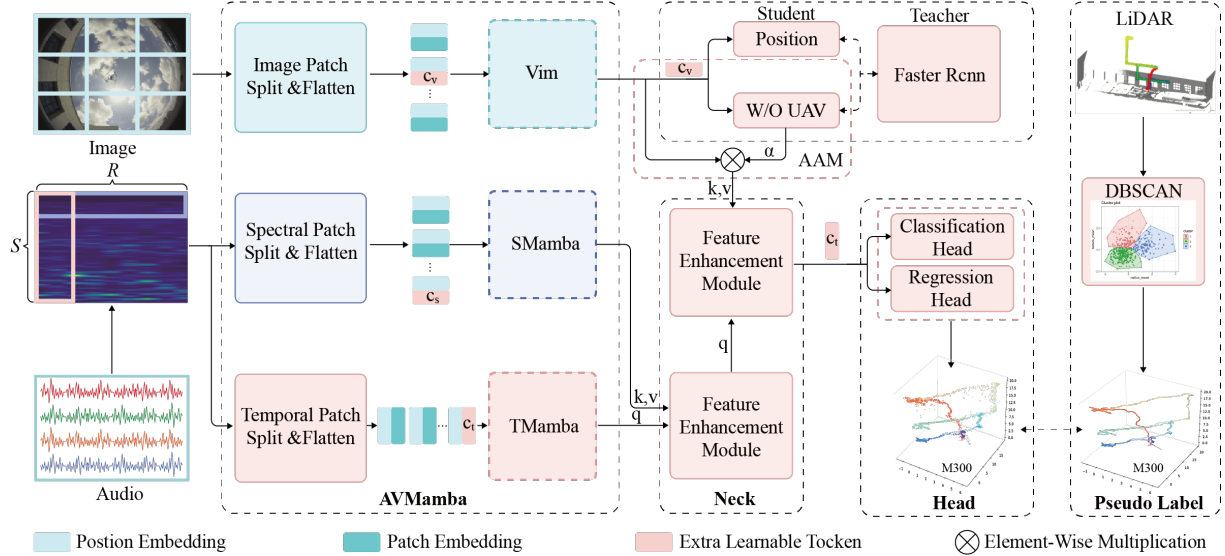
Image

R

S

Audio

Image Patch Split &Flatten

$c_v$

⋮

Vim

Spectral Patch Split & Flatten

⋮

$c_s$

SMamba

Temporal Patch Split &Flatten

⋯

$c_t$

TMamba

AVMamba

Student

Teacher

Position

Faster Rcnn

$c_v$

W/O UAV

α

AAM

k,v

Feature Enhancement Module

q

k,v

q

Feature Enhancement Module

Neck

$c_t$

Classification Head

Regression Head

M300

Head

LiDAR

DBSCAN

M300

Pseudo Label

Postion Embedding

Patch Embedding

Extra Learnable Tocken

Element-Wise Multiplication